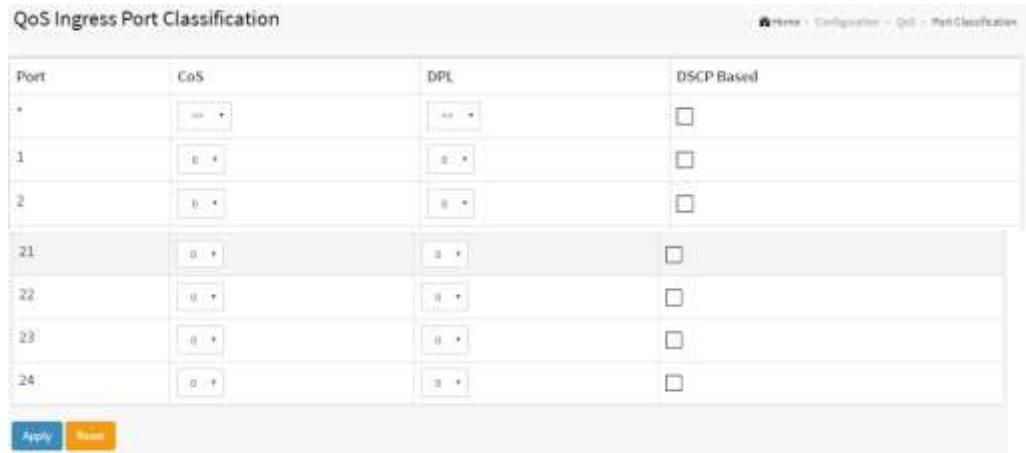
QoS Ingress Port Classification

Home › Configuration › QoS › Port Classification

| Port | CoS | DPL | DSCP Based |
|---|---|---|---|
| * | <> | <> | ☐ |
| 1 | 0 | 0 | ☐ |
| 2 | 0 | 0 | ☐ |
| 21 | 0 | 0 | ☐ |
| 22 | 0 | 0 | ☐ |
| 23 | 0 | 0 | ☐ |
| 24 | 0 | 0 | ☐ |

Apply Reset